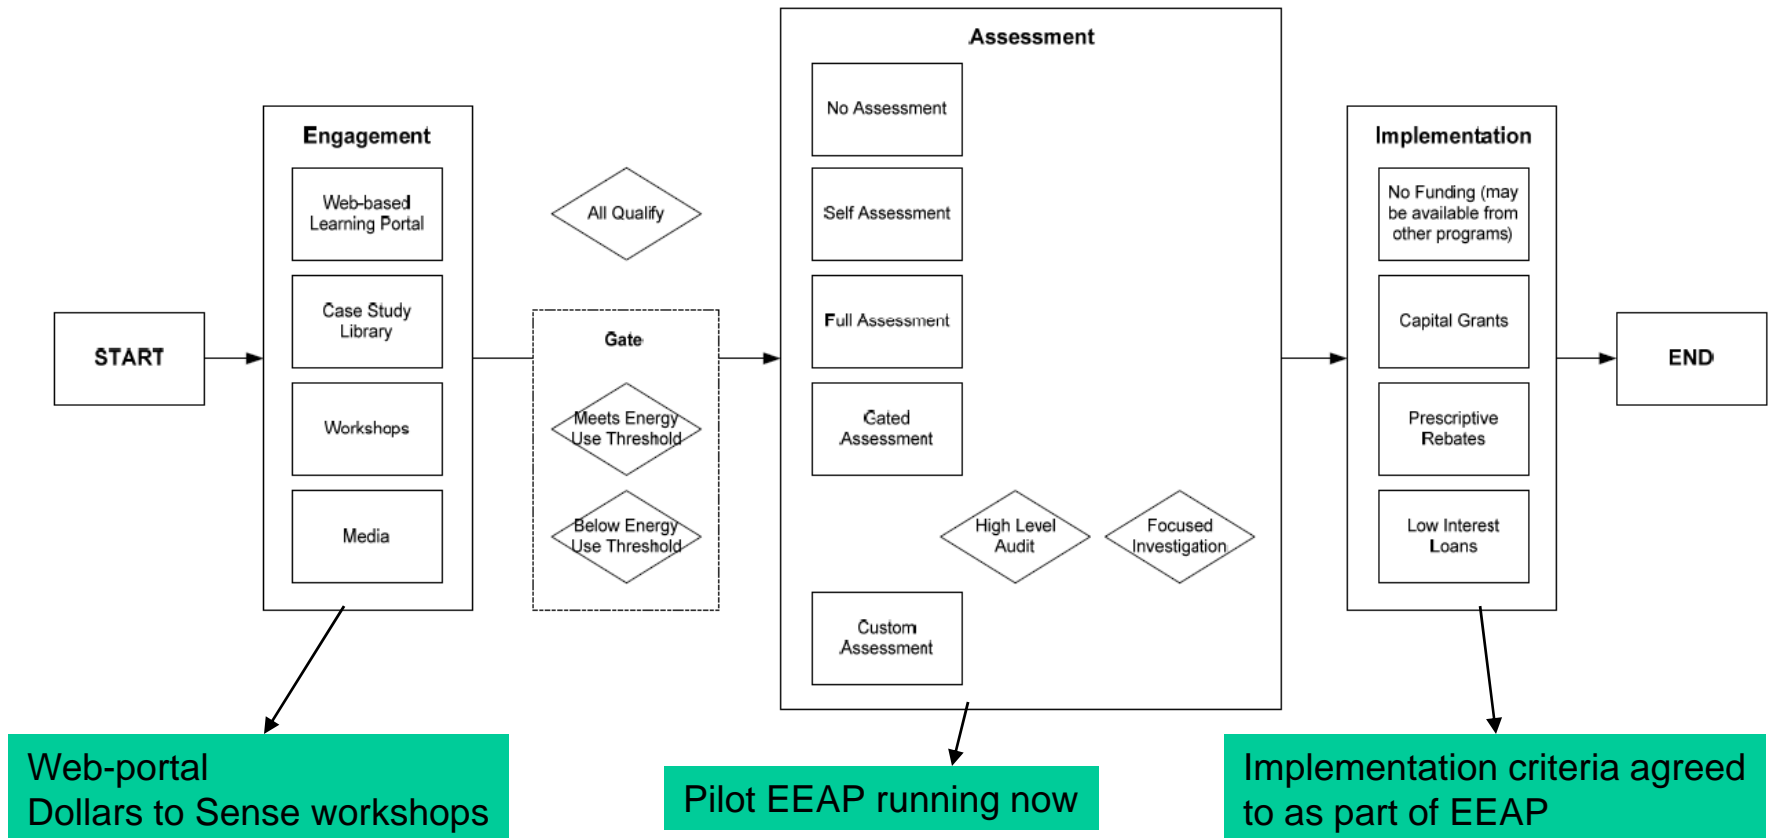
START

Engagement

Web-based Learning Portal

Case Study Library

Workshops

Media

All Qualify

Gate

Meets Energy Use Threshold

Below Energy Use Threshold

Assessment

No Assessment

Self Assessment

Full Assessment

Gated Assessment

High Level Audit

Focused Investigation

Custom Assessment

Implementation

No Funding (may be available from other programs)

Capital Grants

Prescriptive Rebates

Low Interest Loans

END

Web-portal
Dollars to Sense workshops

Pilot EEAP running now

Implementation criteria agreed to as part of EEAP